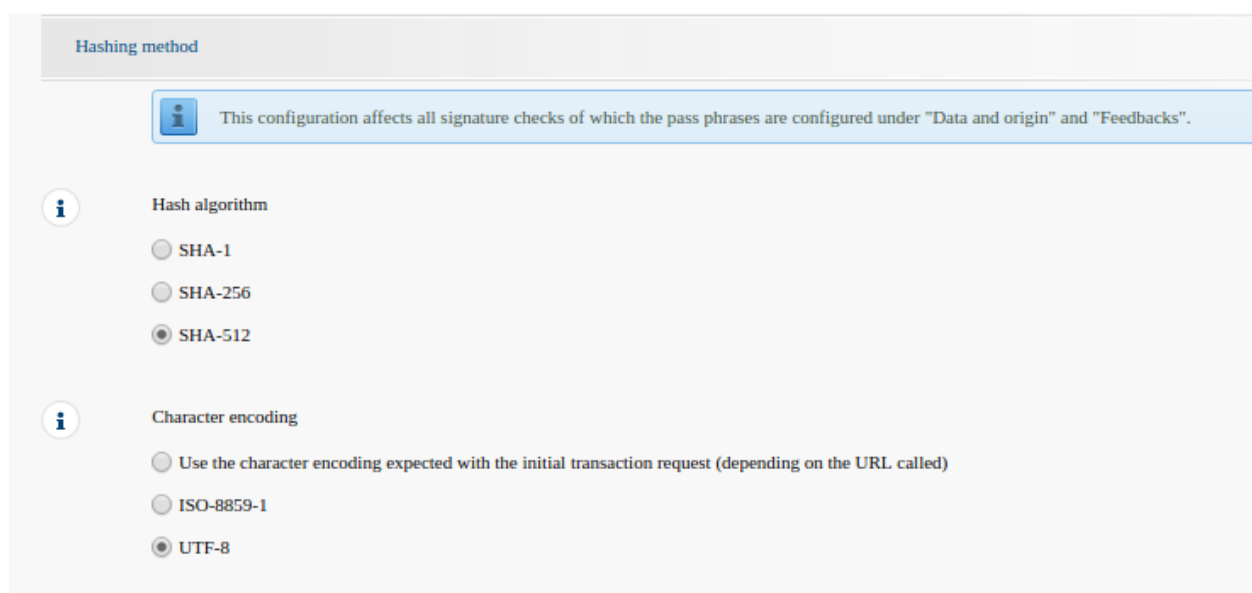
Hashing method

This configuration affects all signature checks of which the pass phrases are configured under "Data and origin" and "Feedbacks".

Hash algorithm

SHA-1

SHA-256

SHA-512

Character encoding

Use the character encoding expected with the initial transaction request (depending on the URL called)

ISO-8859-1

UTF-8